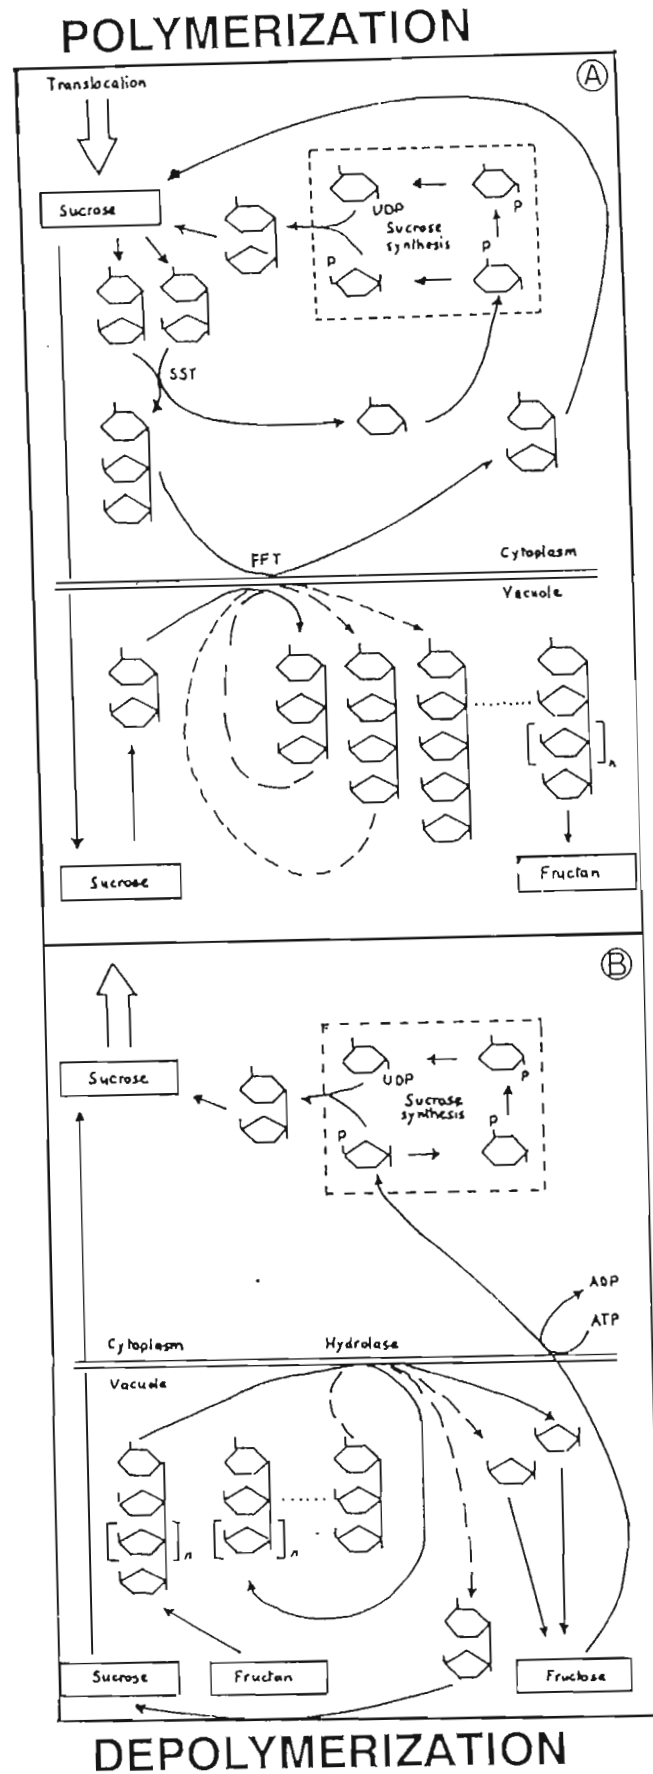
POLYMERIZATION

Translocation

A

Sucrose

UDP

Sucrose synthesis

P

P

P

SST

FFT

Cytoplasm

Vacuole

n

Sucrose

Fructan

B

Sucrose

F

UDP

Sucrose synthesis

P

P

P

ADP

ATP

Cytoplasm

Hydrolase

Vacuole

n

n

Sucrose

Fructan

Fructose

DEPOLYMERIZATION